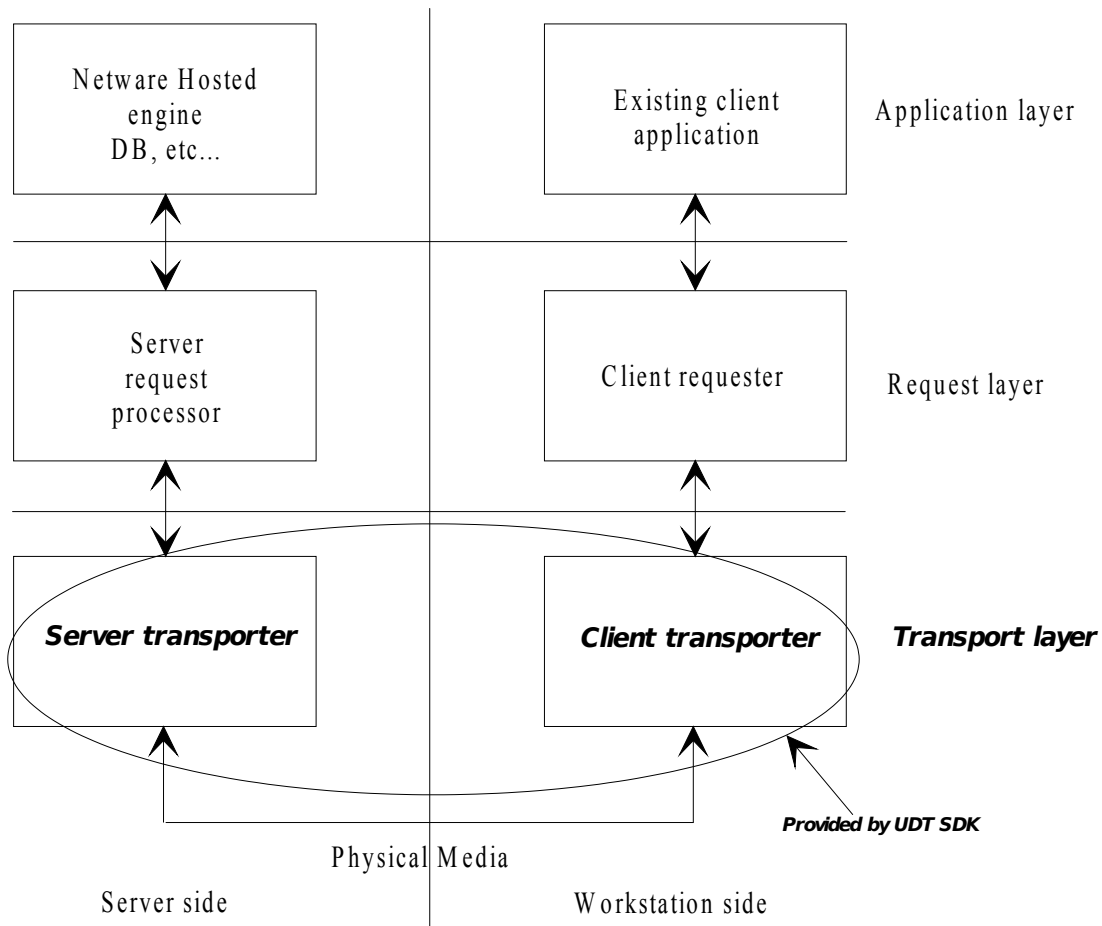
Netware Hosted engine DB, etc...

Existing client application

Application layer

Server request processor

Client requester

Request layer

Server transporter

Client transporter

Transport layer

Provided by UDT SDK

Physical Media

Server side

Workstation side